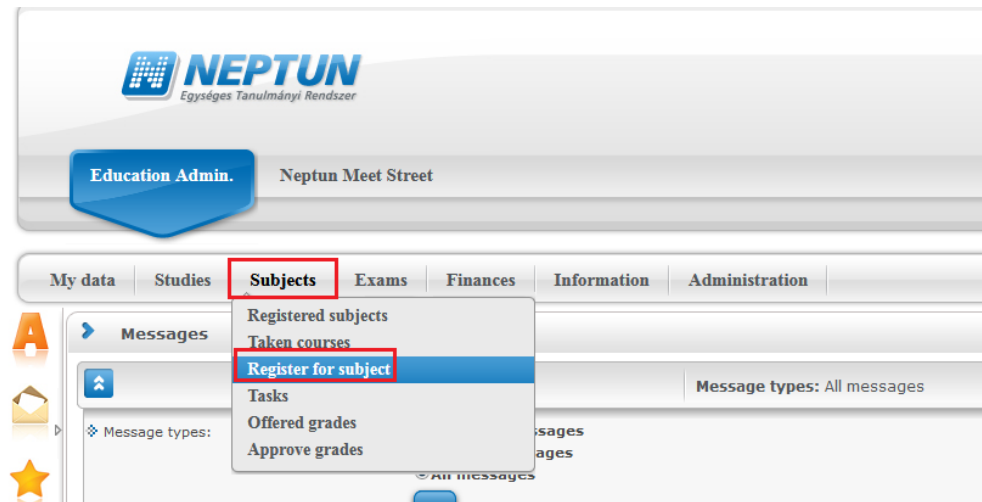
NEPTUN
Egységes Tanulmányi Rendszer

Education Admin.
Neptun Meet Street

My data
Studies
Subjects
Exams
Finances
Information
Administration

A

Messages

Registered subjects
Taken courses
Register for subject
Tasks
Offered grades
Approve grades

Message types: All messages

Message types:
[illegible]ssages
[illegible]ages
All messages